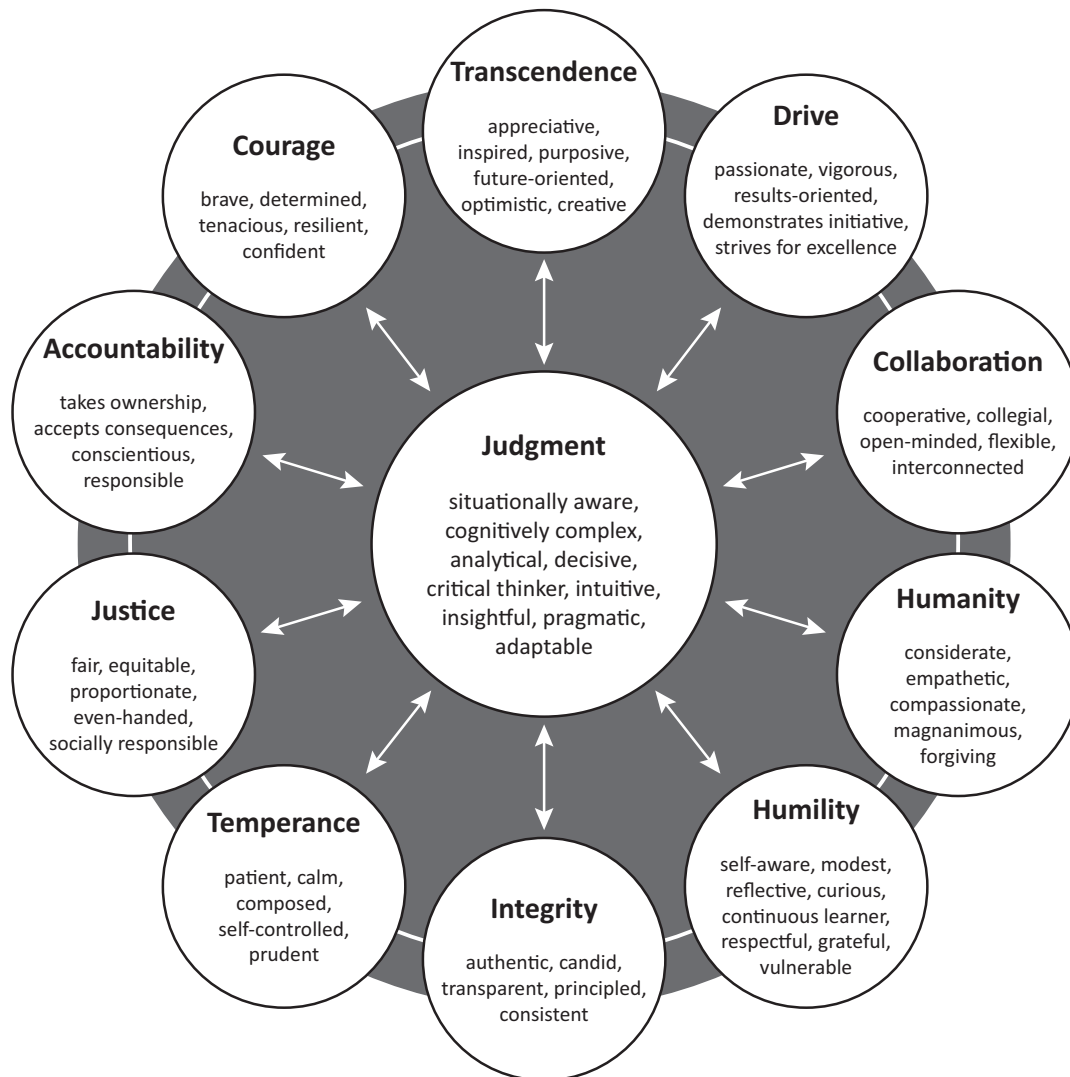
Transcendence

appreciative, inspired, purposive, future-oriented, optimistic, creative

Drive

passionate, vigorous, results-oriented, demonstrates initiative, strives for excellence

Collaboration

cooperative, collegial, open-minded, flexible, interconnected

Humanity

considerate, empathetic, compassionate, magnanimous, forgiving

Humility

self-aware, modest, reflective, curious, continuous learner, respectful, grateful, vulnerable

Integrity

authentic, candid, transparent, principled, consistent

Temperance

patient, calm, composed, self-controlled, prudent

Justice

fair, equitable, proportionate, even-handed, socially responsible

Accountability

takes ownership, accepts consequences, conscientious, responsible

Courage

brave, determined, tenacious, resilient, confident

Judgment

situationally aware, cognitively complex, analytical, decisive, critical thinker, intuitive, insightful, pragmatic, adaptable